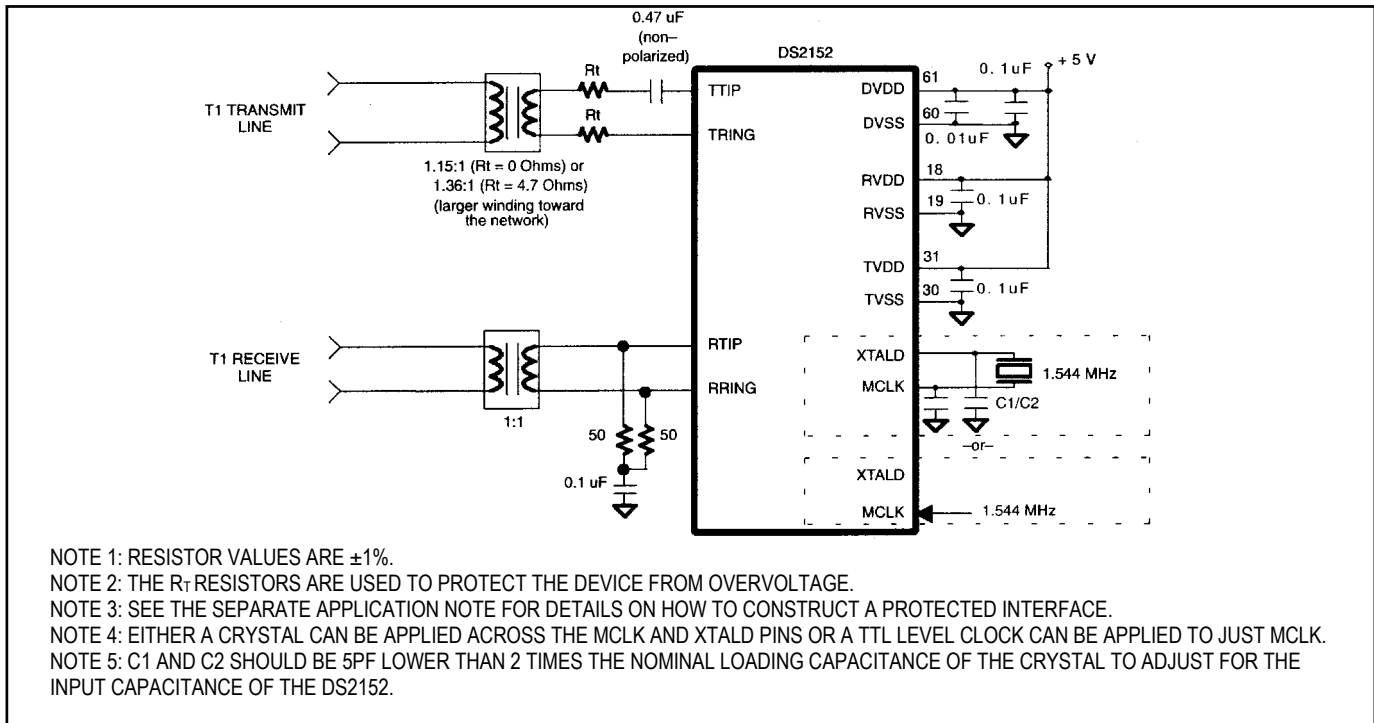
0.47 uF
(non–
polarized)

DS2152

T1 TRANSMIT
LINE

Rt
Rt

TTIP
TRING

DVDD
DVSS

61
60

0. 1uF
+ 5 V
0. 01uF

1.15:1 (Rt = 0 Ohms) or
1.36:1 (Rt = 4.7 Ohms)
(larger winding toward
the network)

RVDD
RVSS

18
19
0. 1uF

TVDD
TVSS

31
30
0. 1uF

T1 RECEIVE
LINE

RTIP
RRING

XTALD
MCLK

1.544 MHz
C1/C2

1:1

50
50

0.1 uF

–or–

XTALD
MCLK

1.544 MHz

NOTE 1: RESISTOR VALUES ARE ±1%.
NOTE 2: THE $R_T$ RESISTORS ARE USED TO PROTECT THE DEVICE FROM OVERVOLTAGE.
NOTE 3: SEE THE SEPARATE APPLICATION NOTE FOR DETAILS ON HOW TO CONSTRUCT A PROTECTED INTERFACE.
NOTE 4: EITHER A CRYSTAL CAN BE APPLIED ACROSS THE MCLK AND XTALD PINS OR A TTL LEVEL CLOCK CAN BE APPLIED TO JUST MCLK.
NOTE 5: C1 AND C2 SHOULD BE 5PF LOWER THAN 2 TIMES THE NOMINAL LOADING CAPACITANCE OF THE CRYSTAL TO ADJUST FOR THE INPUT CAPACITANCE OF THE DS2152.